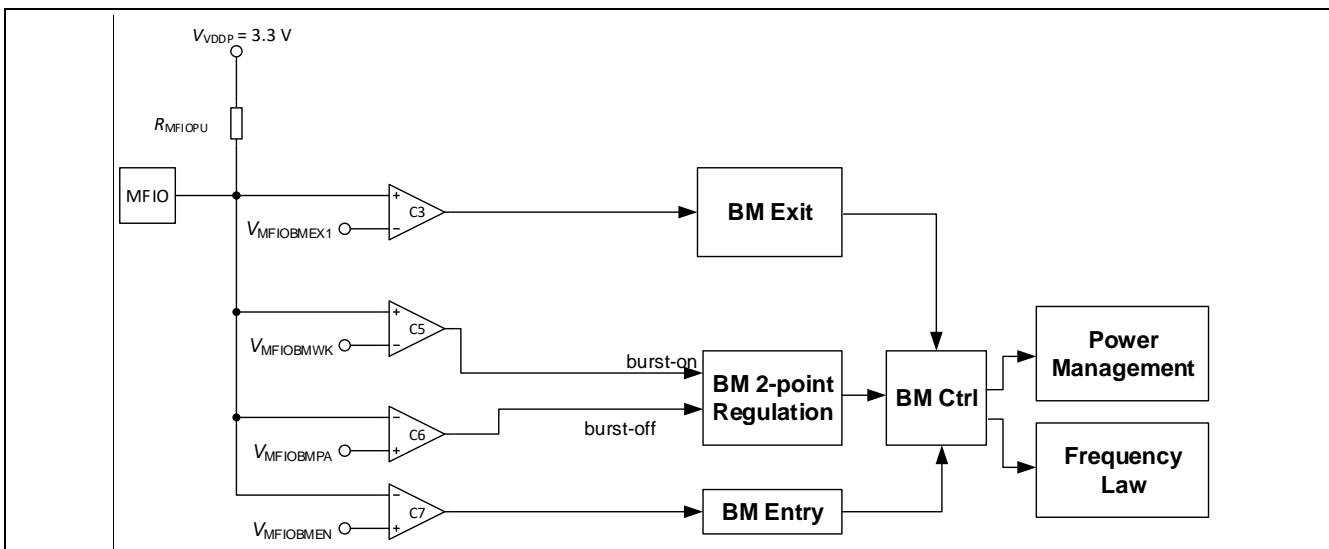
$V_{VDDP}$ = 3.3 V

$R_{MFIOPU}$

MFIO

$V_{MFIOBMEX1}$

+
−
C3

BM Exit

$V_{MFIOBMWK}$

+
−
C5

burst-on

BM 2-point Regulation

BM Ctrl

Power Management

$V_{MFIOBMPA}$

−
+
C6

burst-off

Frequency Law

$V_{MFIOBMEN}$

−
+
C7

BM Entry